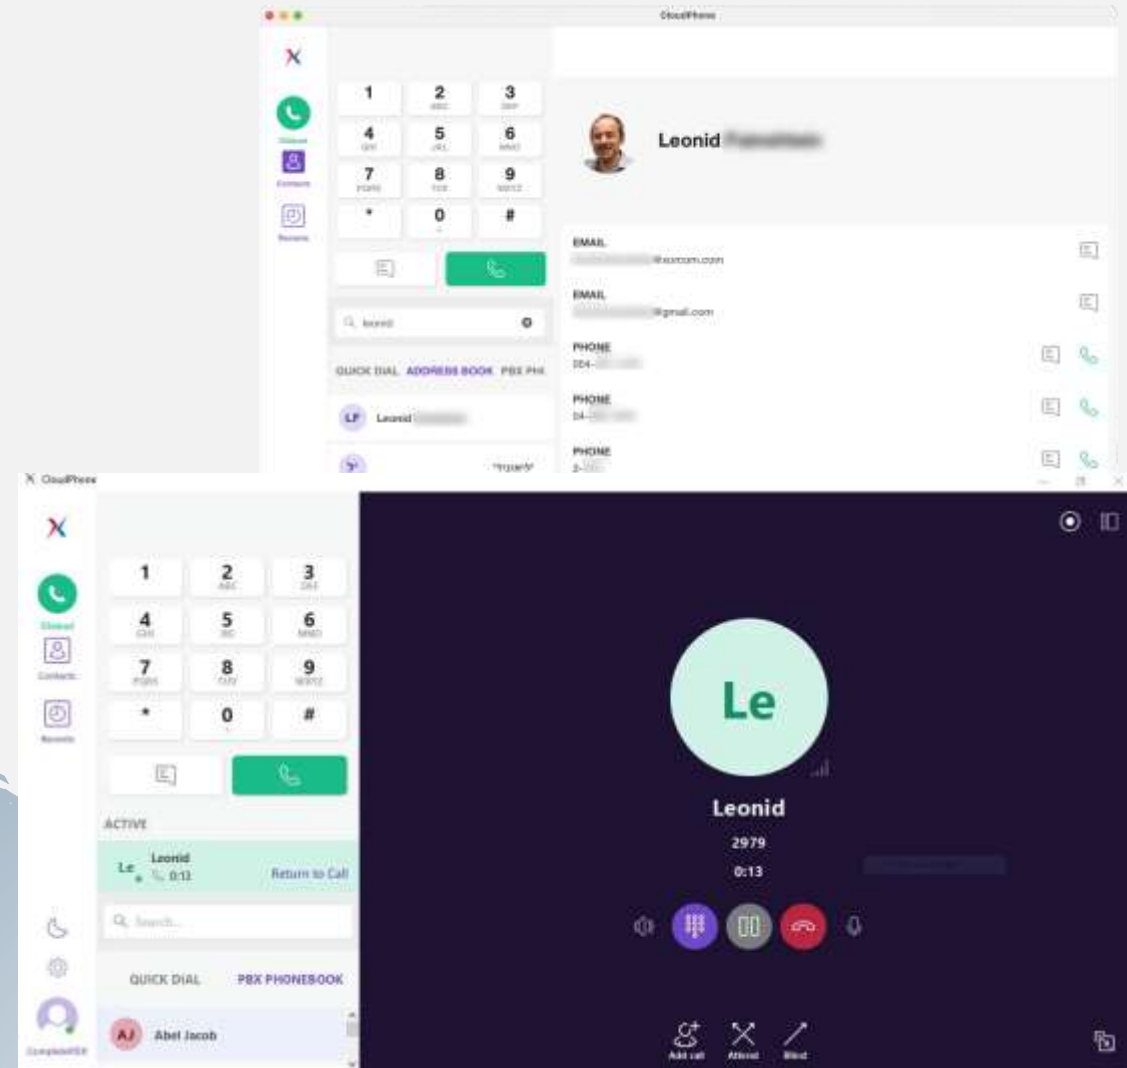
CloudPhone

Dialpad
Contacts
Recents

1
2 ABC
3 DEF
4 GHI
5 JKL
6 MNO
7 PQRS
8 TUV
9 WXYZ
*
0 +
#

leonid

QUICK DIAL ADDRESS BOOK PBX PH

LP Leonid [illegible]

Leonid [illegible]

EMAIL
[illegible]@xorcom.com

EMAIL
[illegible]@gmail.com

PHONE
054-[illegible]

PHONE
04-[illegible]

PHONE
2-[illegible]

CloudPhone

Dialpad
Contacts
Recents

1
2 ABC
3 DEF
4 GHI
5 JKL
6 MNO
7 PQRS
8 TUV
9 WXYZ
*
0 +
#

ACTIVE

Le Leonid 0:13 Return to Call

Search...

QUICK DIAL PBX PHONEBOOK

AJ Abel Jacob

Le

Leonid
2979
0:13

Add call
Attend
Blind